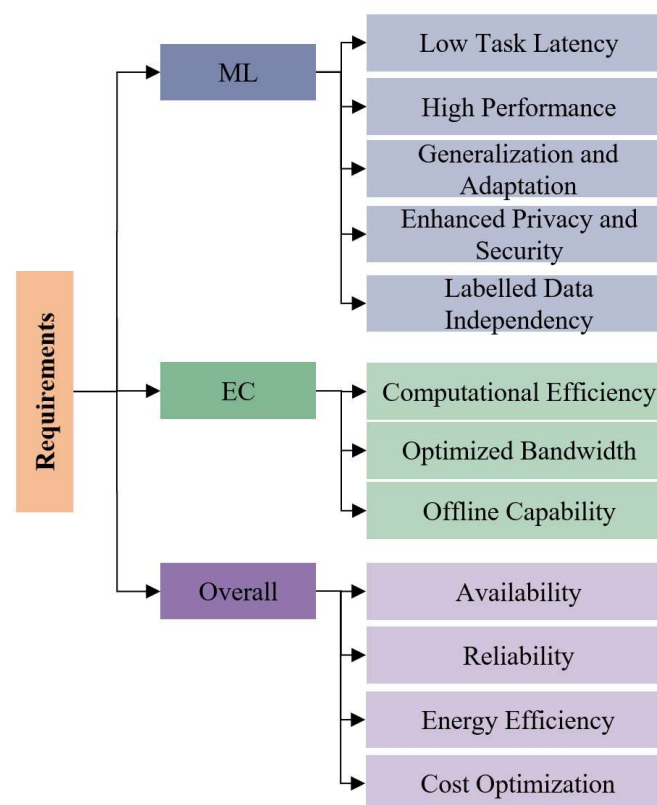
Requirements

ML

Low Task Latency

High Performance

Generalization and Adaptation

Enhanced Privacy and Security

Labelled Data Independency

EC

Computational Efficiency

Optimized Bandwidth

Offline Capability

Overall

Availability

Reliability

Energy Efficiency

Cost Optimization